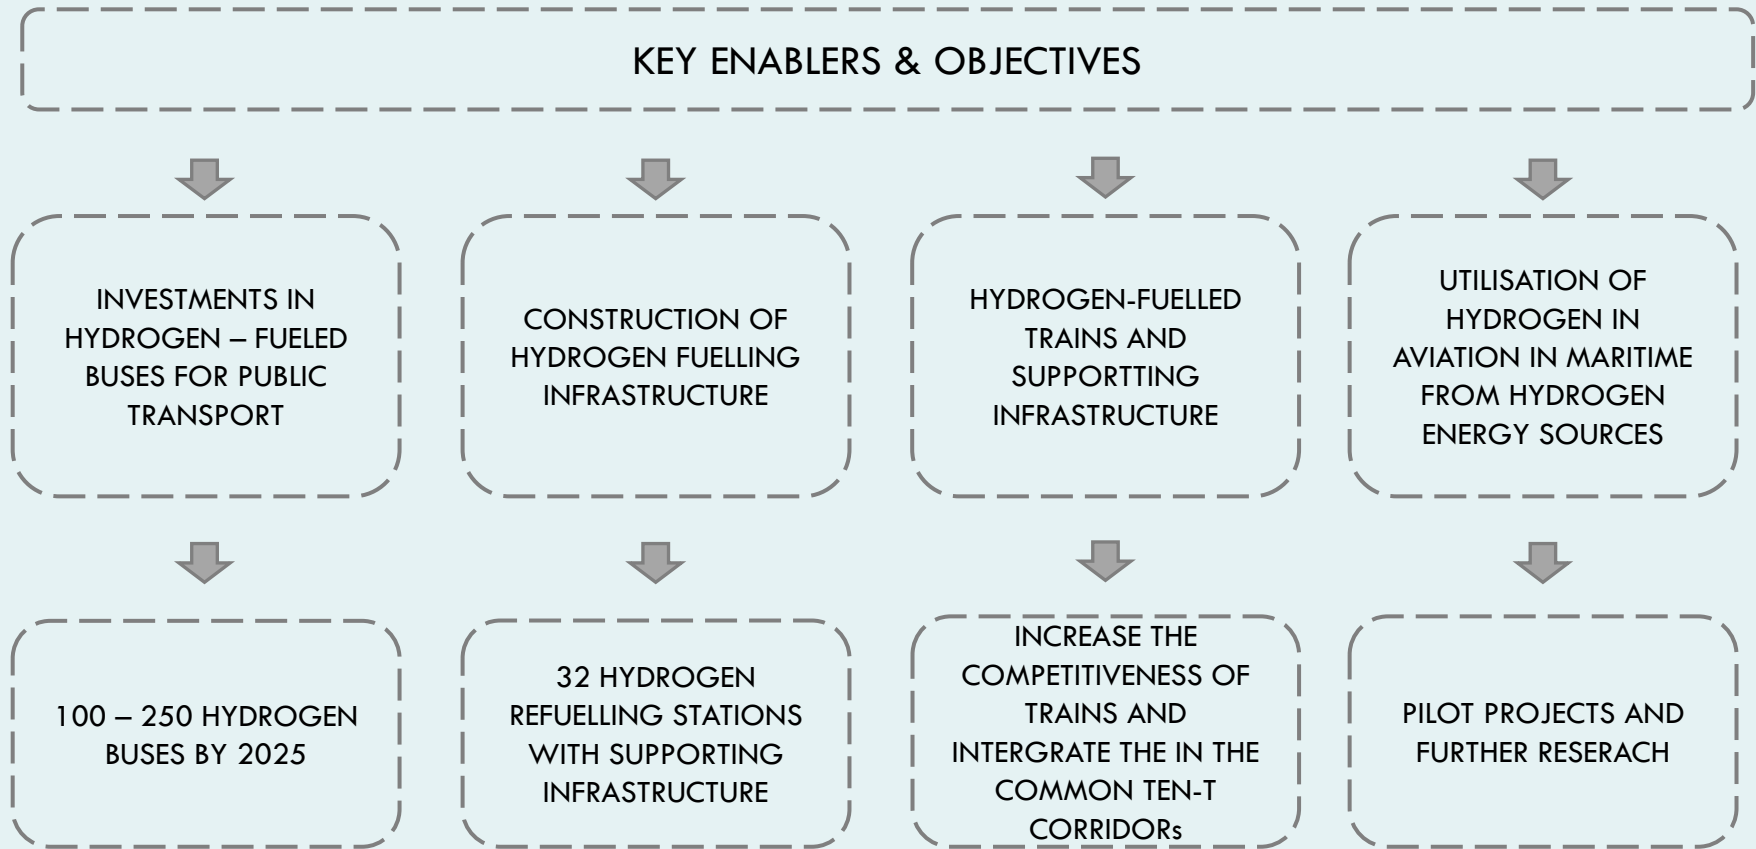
KEY ENABLERS & OBJECTIVES

INVESTMENTS IN HYDROGEN – FUELED BUSES FOR PUBLIC TRANSPORT

CONSTRUCTION OF HYDROGEN FUELLING INFRASTRUCTURE

HYDROGEN-FUELLED TRAINS AND SUPPORTTING INFRASTRUCTURE

UTILISATION OF HYDROGEN IN AVIATION IN MARITIME FROM HYDROGEN ENERGY SOURCES

100 – 250 HYDROGEN BUSES BY 2025

32 HYDROGEN REFUELLING STATIONS WITH SUPPORTING INFRASTRUCTURE

INCREASE THE COMPETITIVENESS OF TRAINS AND INTERGRATE THE IN THE COMMON TEN-T CORRIDORs

PILOT PROJECTS AND FURTHER RESERACH